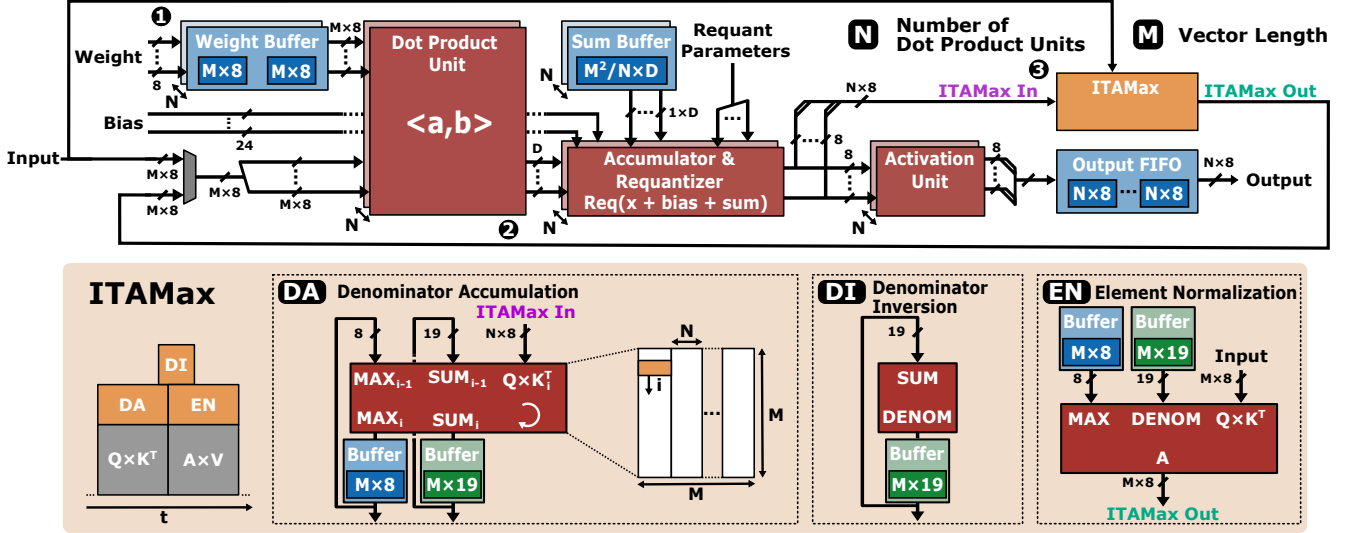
1
Weight
M×8
Weight Buffer
M×8 M×8
8
N
Dot Product Unit
<a,b>
Sum Buffer
$M^2$/N×D
N
Requant Parameters
N Number of Dot Product Units
M Vector Length
3
ITAMax
ITAMax In
ITAMax Out
N×8
Bias
24
1×D
Input
M×8
M×8
M×8
M×8
D
Accumulator & Requantizer
Req(x + bias + sum)
8
8
Activation Unit
8
Output FIFO
N×8 ... N×8
N×8
Output
N
2
N
N

ITAMax
DI
DA EN
Q×$K^T$ A×V
t

DA Denominator Accumulation
ITAMax In
8
19
N×8
$MAX_{i-1}$ $SUM_{i-1}$ Q×$K_i^T$
$MAX_i$ $SUM_i$
Buffer
M×8
Buffer
M×19
N
i
...
M
M

DI Denominator Inversion
19
SUM
DENOM
Buffer
M×19

EN Element Normalization
Buffer
M×8
Buffer
M×19
Input
8
19
M×8
MAX DENOM Q×$K^T$
A
M×8
ITAMax Out